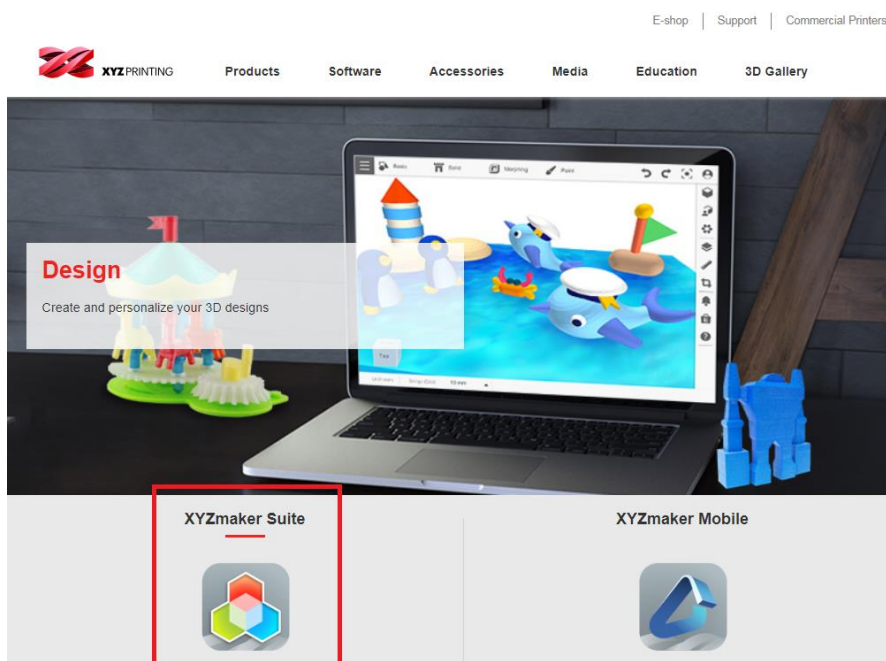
E-shop | Support | Commercial Printers

XYZPRINTING Products Software Accessories Media Education 3D Gallery

Basic Base Warping Paint

Design

Create and personalize your 3D designs

XYZmaker Suite

XYZmaker Mobile